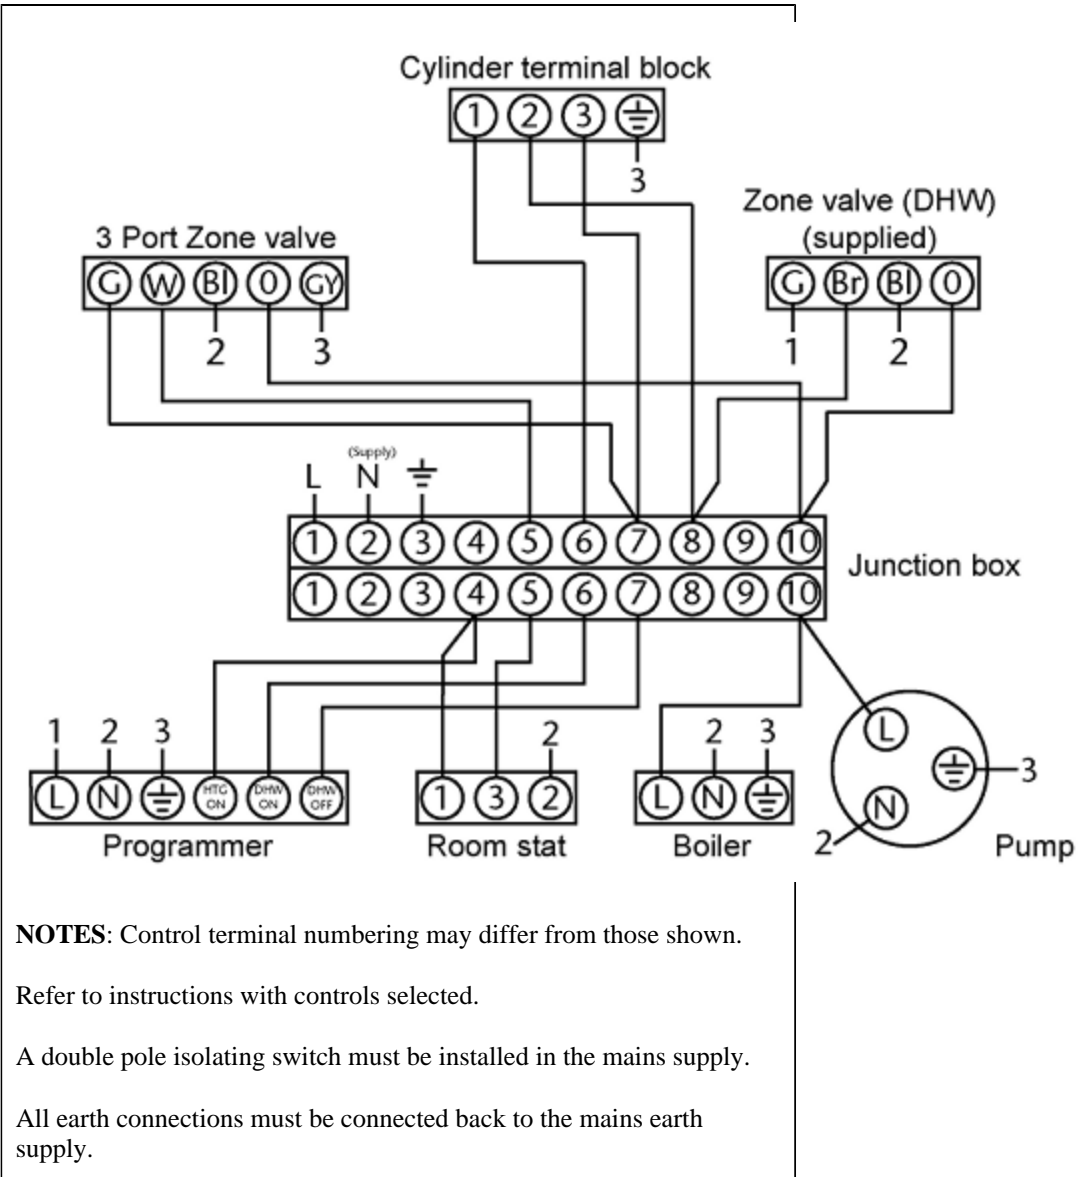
Cylinder terminal block
1 2 3 ⏚
3

Zone valve (DHW)
(supplied)
G Br Bl 0
1 2

3 Port Zone valve
G W Bl 0 GY
2 3

L N ⏚
(Supply)

1 2 3 4 5 6 7 8 9 10
1 2 3 4 5 6 7 8 9 10
Junction box

1 2 3
L N ⏚ HTG ON DHW ON DHW OFF
Programmer

2
1 3 2
Room stat

2 3
L N ⏚
Boiler

L
⏚ 3
N
2
Pump

**NOTES**: Control terminal numbering may differ from those shown.

Refer to instructions with controls selected.

A double pole isolating switch must be installed in the mains supply.

All earth connections must be connected back to the mains earth supply.